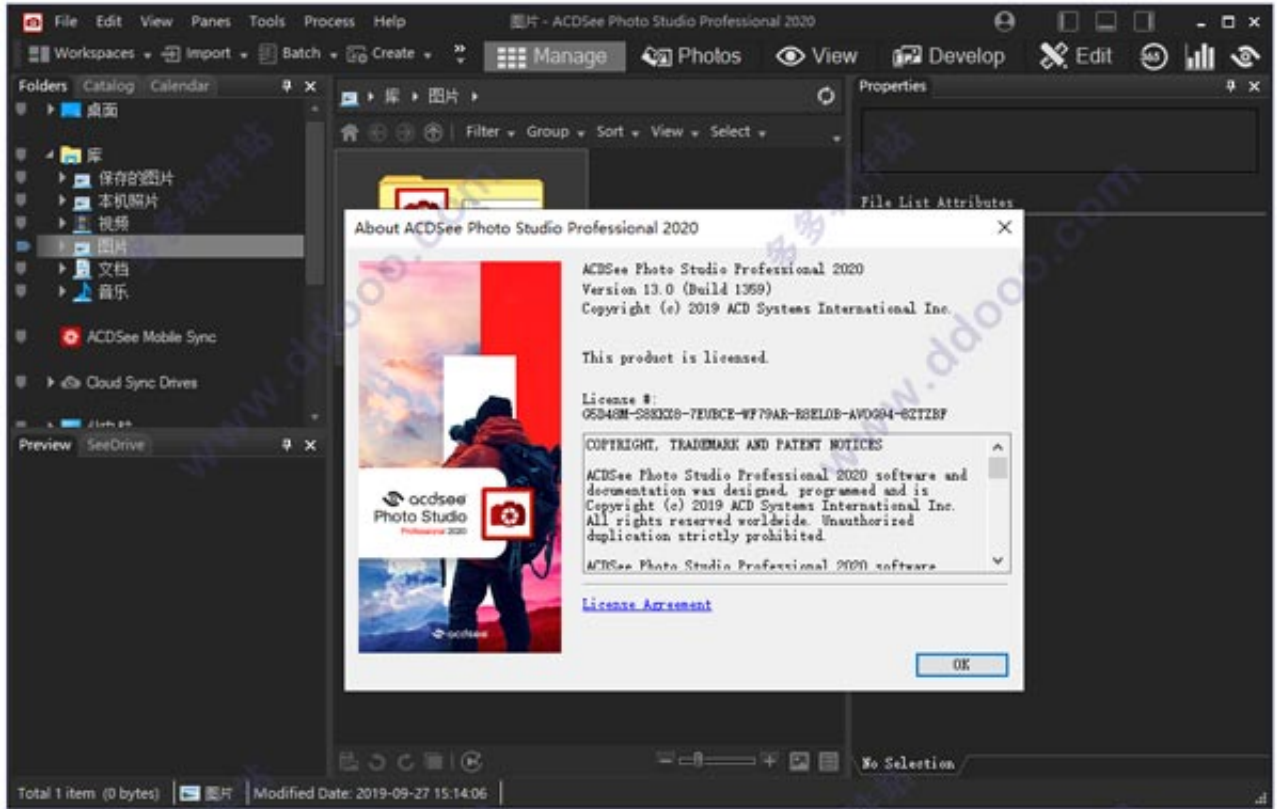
File Edit View Panes Tools Process Help

图片 - ACDSee Photo Studio Professional 2020

Workspaces Import Batch Create Manage Photos View Develop Edit

Folders Catalog Calendar

桌面

库

保存的图片

本机照片

视频

图片

文档

音乐

ACDSee Mobile Sync

Cloud Sync Drives

Preview SeeDrive

库 › 图片 ›

Filter Group Sort View Select

Properties

File List Attributes

About ACDSee Photo Studio Professional 2020

ACDSee Photo Studio Professional 2020
Version 13.0 (Build 1359)
Copyright (c) 2019 ACD Systems International Inc.

This product is licensed.

License #:
G5D48M-S8KKX8-7EUBCE-WF79AR-RSELOB-AVOG94-6ZTZBF

COPYRIGHT, TRADEMARK AND PATENT NOTICES

ACDSee Photo Studio Professional 2020 software and documentation was designed, programmed and is Copyright (c) 2019 ACD Systems International Inc. All rights reserved worldwide. Unauthorized duplication strictly prohibited.

ACDSee Photo Studio Professional 2020 software

License Agreement

OK

acdsee Photo Studio Professional 2020

acdsee

No Selection

Total 1 item (0 bytes) 图片 Modified Date: 2019-09-27 15:14:06

www.ddooo.com 多多软件站